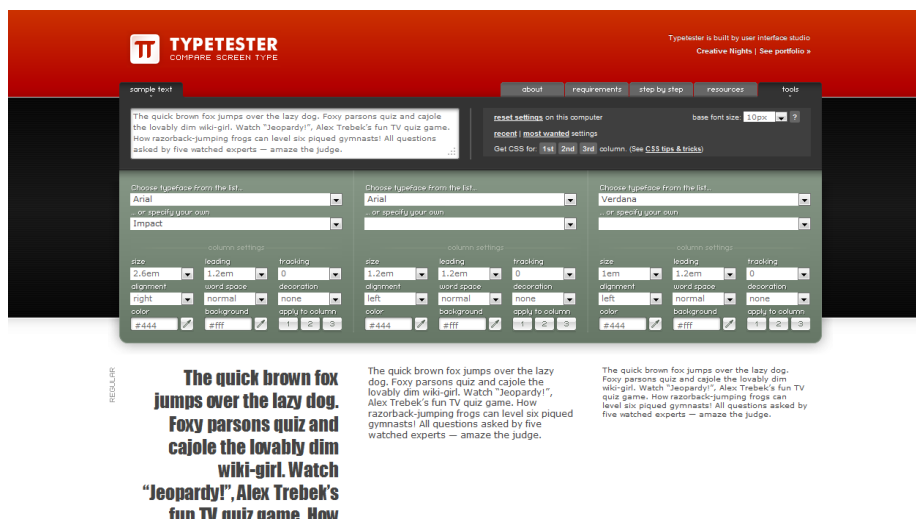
TT TYPETESTER
COMPARE SCREEN TYPE

Typetester is built by user interface studio
Creative Nights | See portfolio »

sample text

about | requirements | step by step | resources | tools

The quick brown fox jumps over the lazy dog. Foxy parsons quiz and cajole the lovably dim wiki-girl. Watch "Jeopardy!", Alex Trebek's fun TV quiz game. How razorback-jumping frogs can level six piqued gymnasts! All questions asked by five watched experts — amaze the judge.

reset settings on this computer
recent | most wanted settings
Get CSS for: 1st 2nd 3rd column. (See CSS tips & tricks)
base font size: 10px ?

Choose typeface from the list...
Arial
...or specify your own
Impact
column settings
size 2.6em
leading 1.2em
tracking 0
alignment right
word space normal
decoration none
color #444
background #fff
apply to column 1 2 3

Choose typeface from the list...
Arial
...or specify your own
column settings
size 1.2em
leading 1.2em
tracking 0
alignment left
word space normal
decoration none
color #444
background #fff
apply to column 1 2 3

Choose typeface from the list...
Verdana
...or specify your own
column settings
size 1em
leading 1.2em
tracking 0
alignment left
word space normal
decoration none
color #444
background #fff
apply to column 1 2 3

REGULAR

The quick brown fox jumps over the lazy dog. Foxy parsons quiz and cajole the lovably dim wiki-girl. Watch "Jeopardy!", Alex Trebek's fun TV quiz game. How

The quick brown fox jumps over the lazy dog. Foxy parsons quiz and cajole the lovably dim wiki-girl. Watch "Jeopardy!", Alex Trebek's fun TV quiz game. How razorback-jumping frogs can level six piqued gymnasts! All questions asked by five watched experts — amaze the judge.

The quick brown fox jumps over the lazy dog. Foxy parsons quiz and cajole the lovably dim wiki-girl. Watch "Jeopardy!", Alex Trebek's fun TV quiz game. How razorback-jumping frogs can level six piqued gymnasts! All questions asked by five watched experts — amaze the judge.